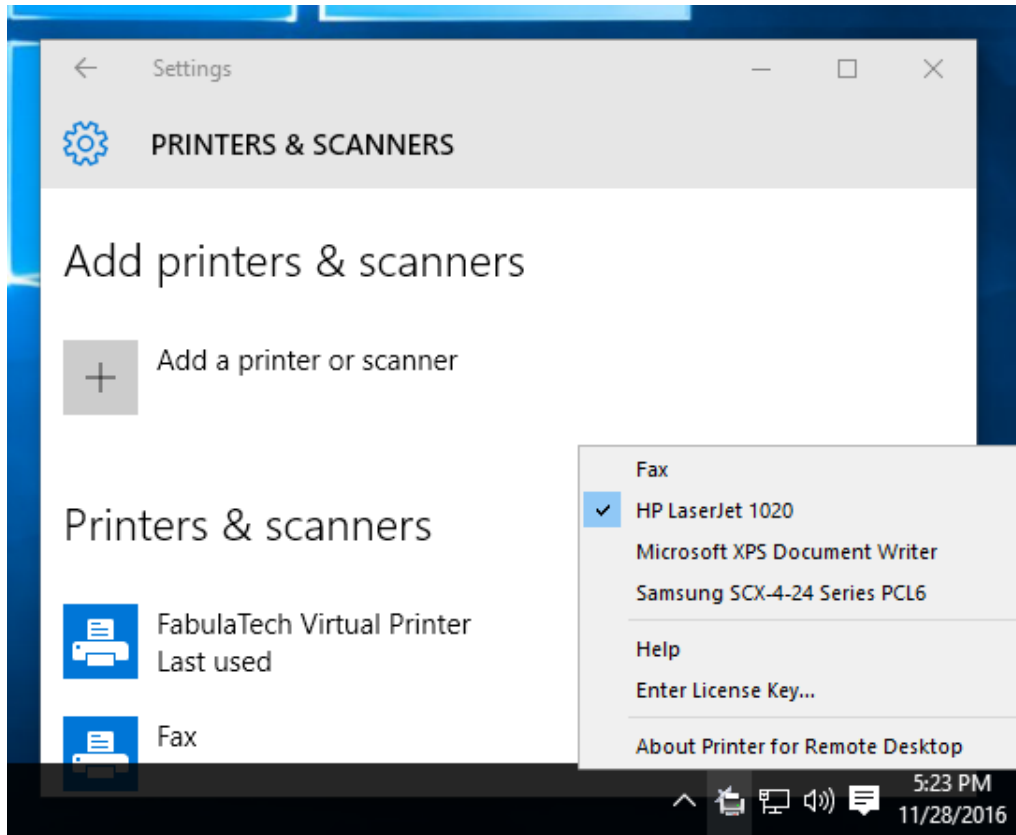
Settings

PRINTERS & SCANNERS

Add printers & scanners

Add a printer or scanner

Printers & scanners

FabulaTech Virtual Printer
Last used

Fax

Fax
HP LaserJet 1020
Microsoft XPS Document Writer
Samsung SCX-4-24 Series PCL6
Help
Enter License Key...
About Printer for Remote Desktop

5:23 PM
11/28/2016